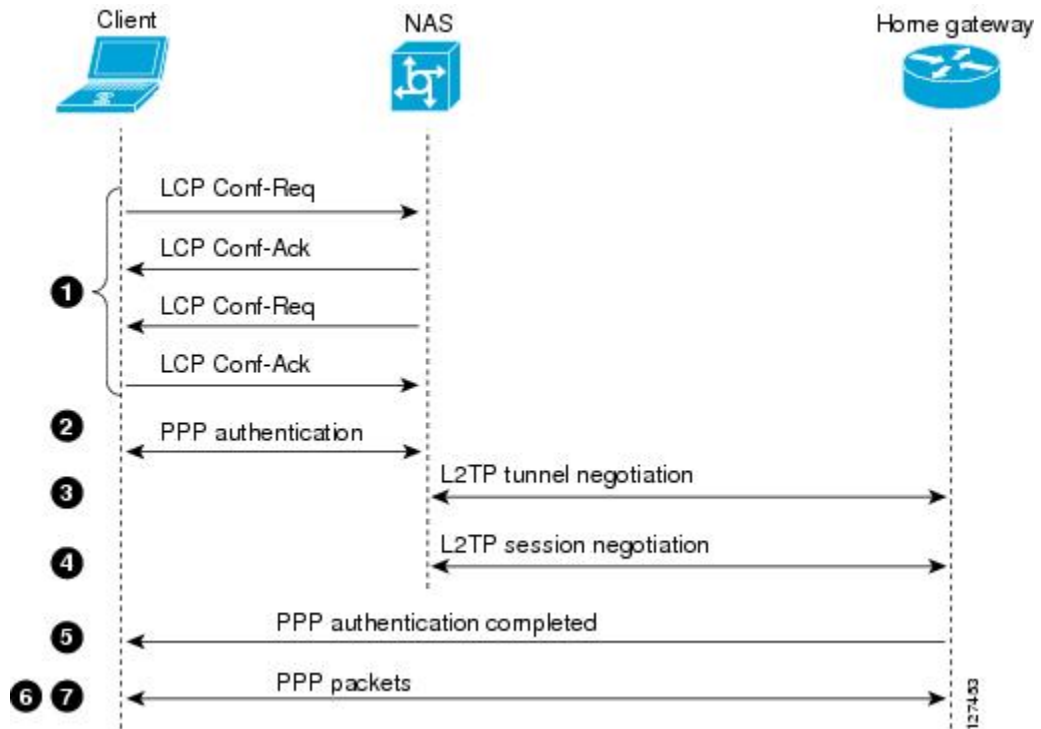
Client

NAS

Home gateway

1

LCP Conf-Req

LCP Conf-Ack

LCP Conf-Req

LCP Conf-Ack

2

PPP authentication

3

L2TP tunnel negotiation

4

L2TP session negotiation

5

PPP authentication completed

6 7

PPP packets

127453